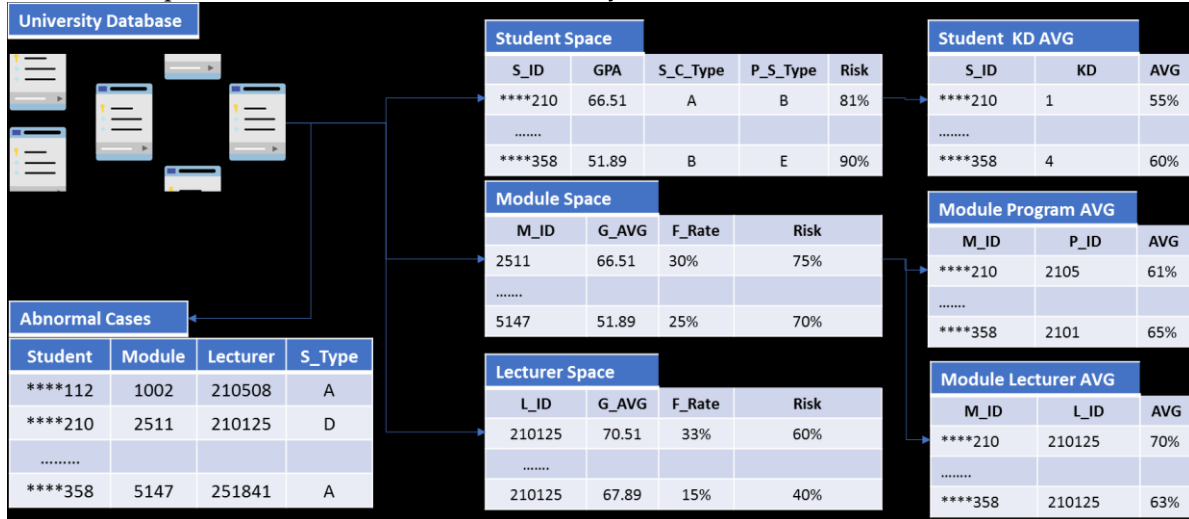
University Database

Student Space

| S_ID | GPA | S_C_Type | P_S_Type | Risk |
|---|---|---|---|---|
| \*\*\*\*210 | 66.51 | A | B | 81% |
| ……. | | | | |
| \*\*\*\*358 | 51.89 | B | E | 90% |

Student KD AVG

| S_ID | KD | AVG |
|---|---|---|
| \*\*\*\*210 | 1 | 55% |
| …….. | | |
| \*\*\*\*358 | 4 | 60% |

Module Space

| M_ID | G_AVG | F_Rate | Risk |
|---|---|---|---|
| 2511 | 66.51 | 30% | 75% |
| ……. | | | |
| 5147 | 51.89 | 25% | 70% |

Module Program AVG

| M_ID | P_ID | AVG |
|---|---|---|
| \*\*\*\*210 | 2105 | 61% |
| ……. | | |
| \*\*\*\*358 | 2101 | 65% |

Abnormal Cases

| Student | Module | Lecturer | S_Type |
|---|---|---|---|
| \*\*\*\*112 | 1002 | 210508 | A |
| \*\*\*\*210 | 2511 | 210125 | D |
| ……… | | | |
| \*\*\*\*358 | 5147 | 251841 | A |

Lecturer Space

| L_ID | G_AVG | F_Rate | Risk |
|---|---|---|---|
| 210125 | 70.51 | 33% | 60% |
| ……. | | | |
| 210125 | 67.89 | 15% | 40% |

Module Lecturer AVG

| M_ID | L_ID | AVG |
|---|---|---|
| \*\*\*\*210 | 210125 | 70% |
| …….. | | |
| \*\*\*\*358 | 210125 | 63% |